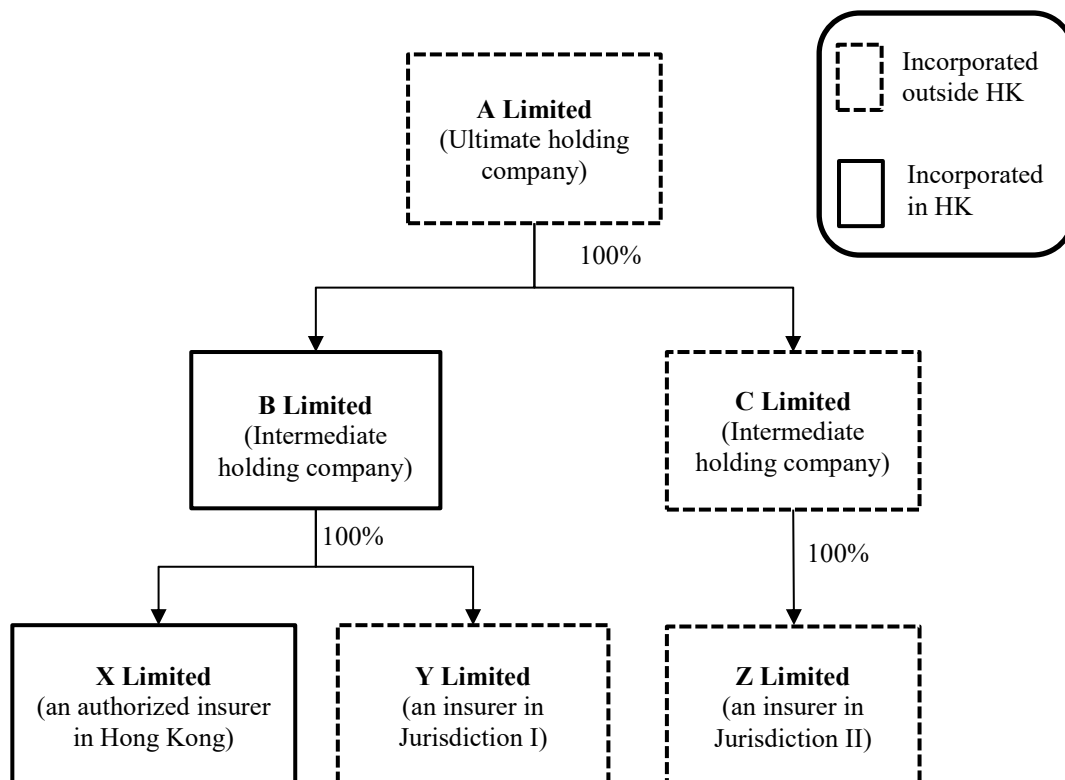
Incorporated outside HK

Incorporated in HK

**A Limited**
(Ultimate holding company)

100%

**B Limited**
(Intermediate holding company)

**C Limited**
(Intermediate holding company)

100%

100%

**X Limited**
(an authorized insurer in Hong Kong)

**Y Limited**
(an insurer in Jurisdiction I)

**Z Limited**
(an insurer in Jurisdiction II)